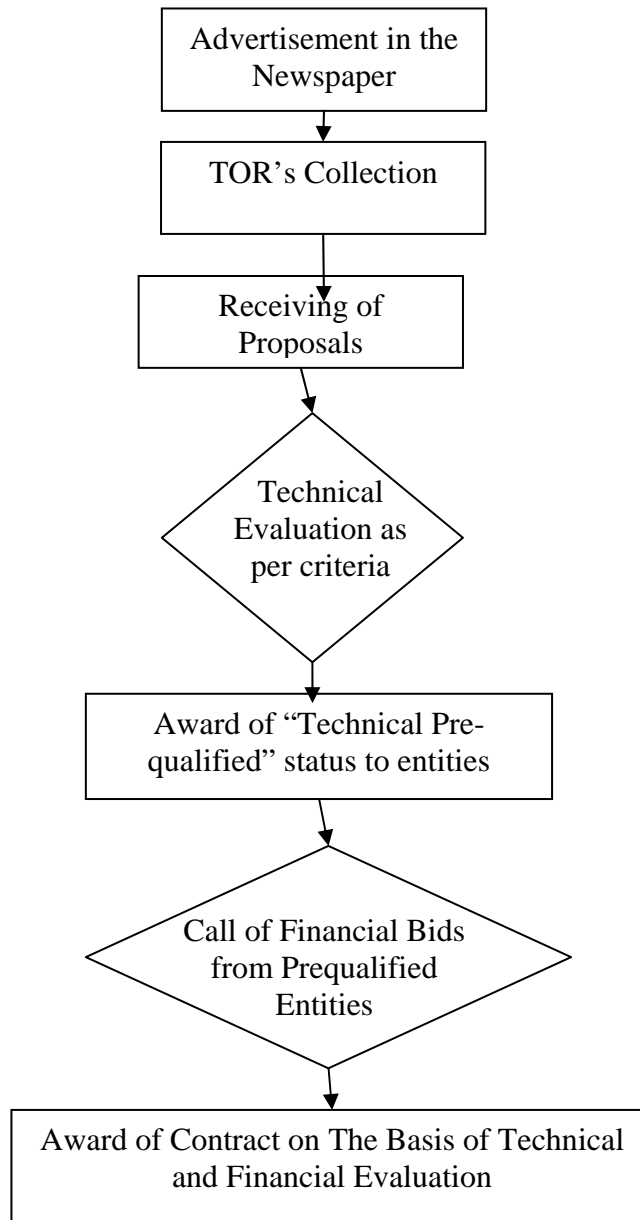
Advertisement in the Newspaper

TOR’s Collection

Receiving of Proposals

Technical Evaluation as per criteria

Award of “Technical Prequalified” status to entities

Call of Financial Bids from Prequalified Entities

Award of Contract on The Basis of Technical and Financial Evaluation